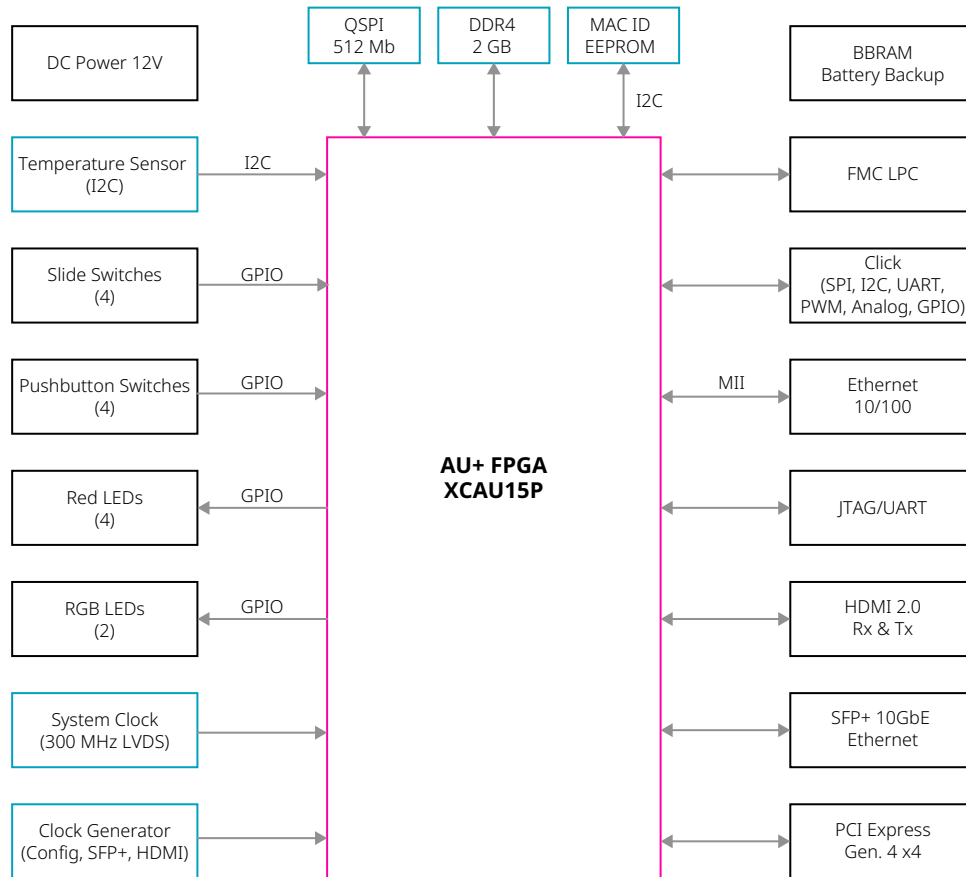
QSPI
512 Mb

DDR4
2 GB

MAC ID
EEPROM

I2C

DC Power 12V

BBRAM
Battery Backup

Temperature Sensor
(I2C)

I2C

FMC LPC

Slide Switches
(4)

GPIO

Click
(SPI, I2C, UART, PWM, Analog, GPIO)

Pushbutton Switches
(4)

GPIO

MII

Ethernet
10/100

AU+ FPGA
XCAU15P

Red LEDs
(4)

GPIO

JTAG/UART

RGB LEDs
(2)

GPIO

HDMI 2.0
Rx & Tx

System Clock
(300 MHz LVDS)

SFP+ 10GbE
Ethernet

Clock Generator
(Config, SFP+, HDMI)

PCI Express
Gen. 4 x4